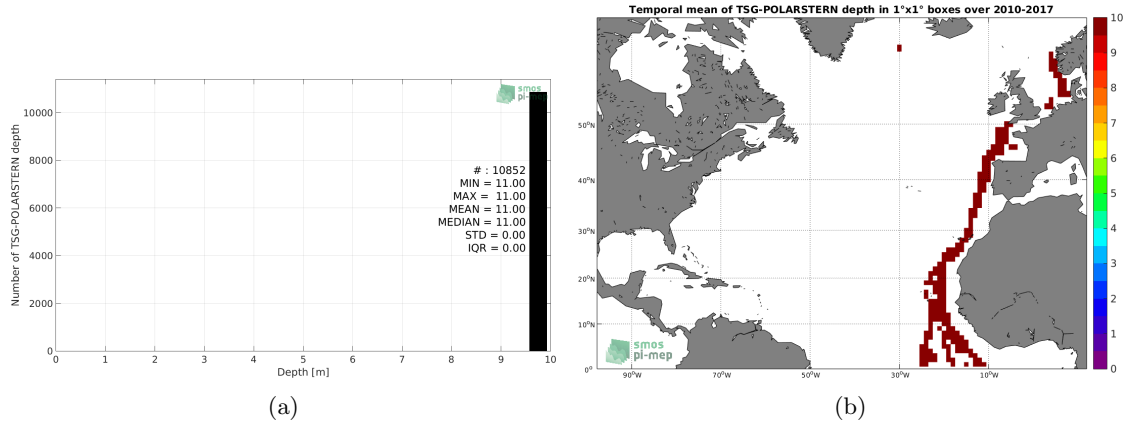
smos
pi-mep

# : 10852
MIN = 11.00
MAX = 11.00
MEAN = 11.00
MEDIAN = 11.00
STD = 0.00
IQR = 0.00

Number of TSG-POLARSTERN depth

0
2000
4000
6000
8000
10000

0 1 2 3 4 5 6 7 8 9 10

Depth [m]

(a)

Temporal mean of TSG-POLARSTERN depth in 1°x1° boxes over 2010-2017

50°N
40°N
30°N
20°N
10°N
0°

90°W 70°W 50°W 30°W 10°W

smos
pi-mep

10
9
8
7
6
5
4
3
2
1
0

(b)